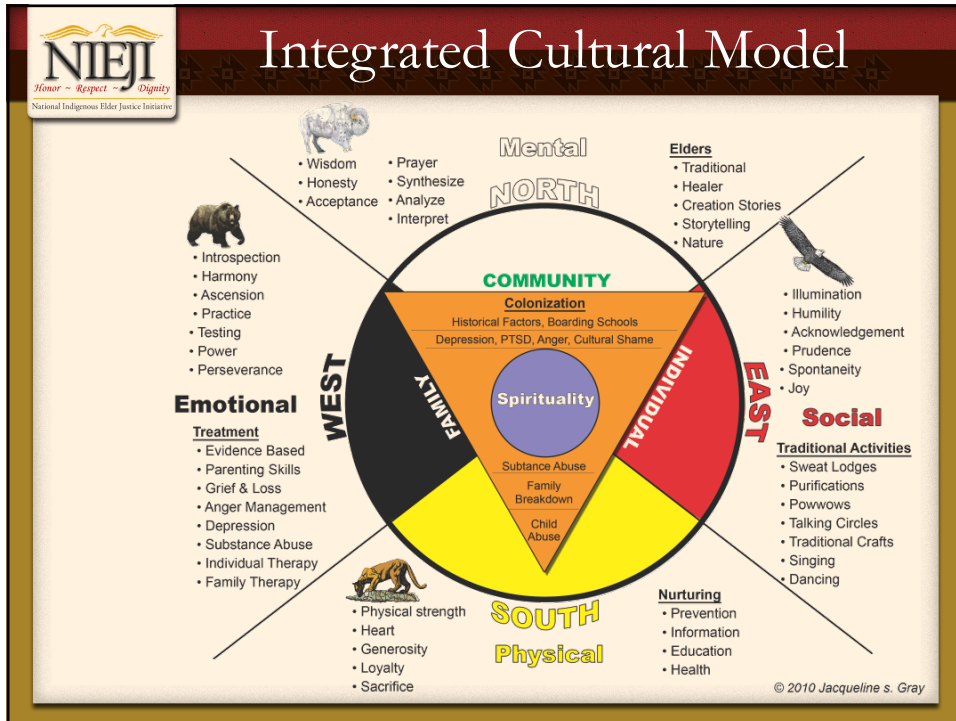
NIEJI
Honor ~ Respect ~ Dignity
National Indigenous Elder Justice Initiative

Integrated Cultural Model

Mental
NORTH

• Wisdom
• Honesty
• Acceptance

• Prayer
• Synthesize
• Analyze
• Interpret

Elders
• Traditional
• Healer
• Creation Stories
• Storytelling
• Nature

• Introspection
• Harmony
• Ascension
• Practice
• Testing
• Power
• Perseverance

Emotional

WEST

Treatment
• Evidence Based
• Parenting Skills
• Grief & Loss
• Anger Management
• Depression
• Substance Abuse
• Individual Therapy
• Family Therapy

COMMUNITY
Colonization
Historical Factors, Boarding Schools
Depression, PTSD, Anger, Cultural Shame

FAMILY
INDIVIDUAL

Spirituality

Subtance Abuse
Family Breakdown
Child Abuse

• Illumination
• Humility
• Acknowledgement
• Prudence
• Spontaneity
• Joy

EAST

Social

Traditional Activities
• Sweat Lodges
• Purifications
• Powwows
• Talking Circles
• Traditional Crafts
• Singing
• Dancing

• Physical strength
• Heart
• Generosity
• Loyalty
• Sacrifice

SOUTH
Physical

Nurturing
• Prevention
• Information
• Education
• Health

© 2010 Jacqueline s. Gray